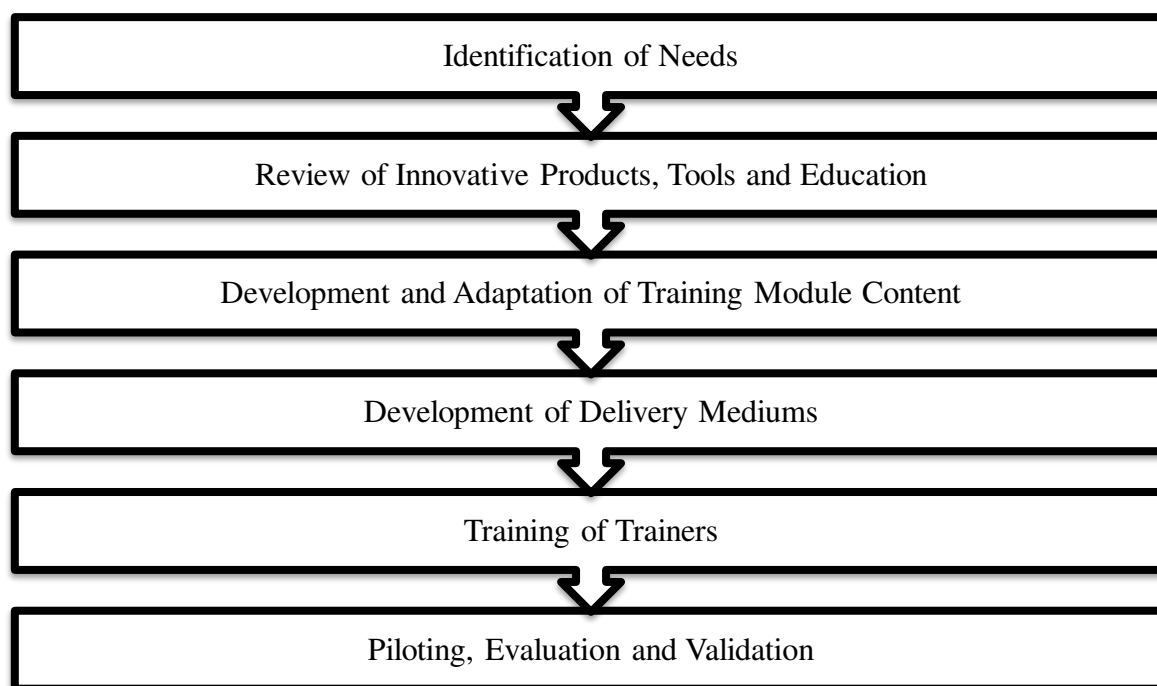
Identification of Needs

Review of Innovative Products, Tools and Education

Development and Adaptation of Training Module Content

Development of Delivery Mediums

Training of Trainers

Piloting, Evaluation and Validation